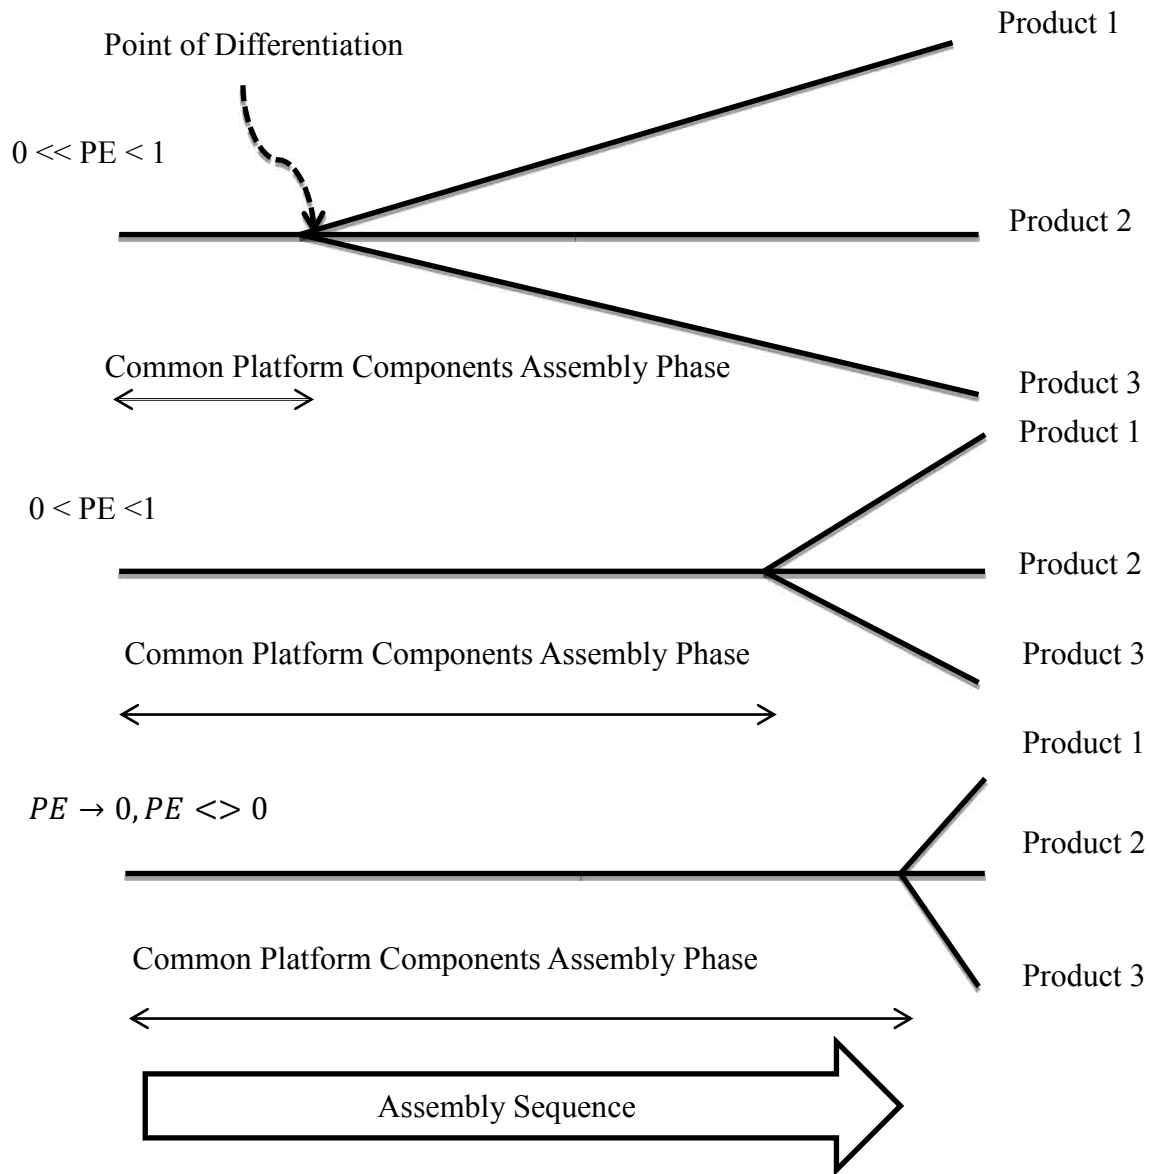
Point of Differentiation

Product 1

$0 << PE < 1$

Product 2

Common Platform Components Assembly Phase

Product 3

Product 1

$0 < PE < 1$

Product 2

Common Platform Components Assembly Phase

Product 3

Product 1

$PE \rightarrow 0, PE <> 0$

Product 2

Common Platform Components Assembly Phase

Product 3

Assembly Sequence